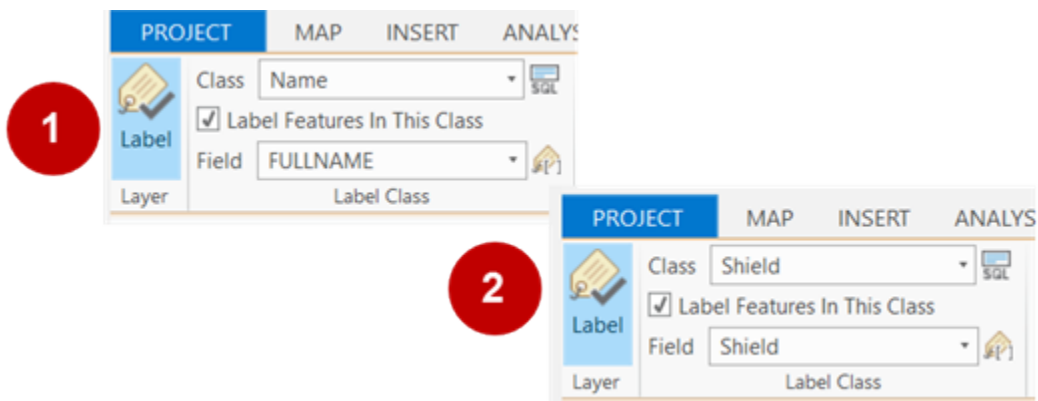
1

PROJECT MAP INSERT ANALYS

Label

Class Name

SQL

Label Features In This Class

Field FULLNAME

Layer

Label Class

2

PROJECT MAP INSERT ANALYS

Label

Class Shield

SQL

Label Features In This Class

Field Shield

Layer

Label Class